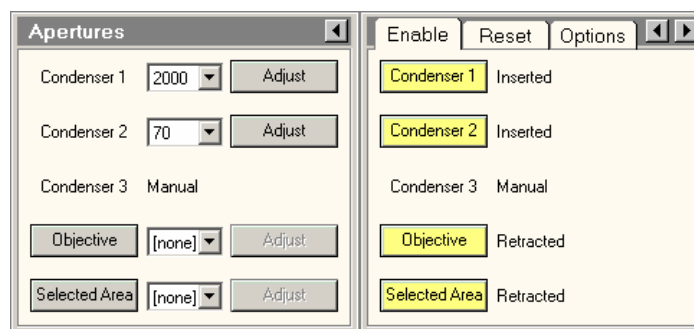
Apertures

Condenser 1 2000 Adjust

Condenser 2 70 Adjust

Condenser 3 Manual

Objective [none] Adjust

Selected Area [none] Adjust

Enable Reset Options

Condenser 1 Inserted

Condenser 2 Inserted

Condenser 3 Manual

Objective Retracted

Selected Area Retracted